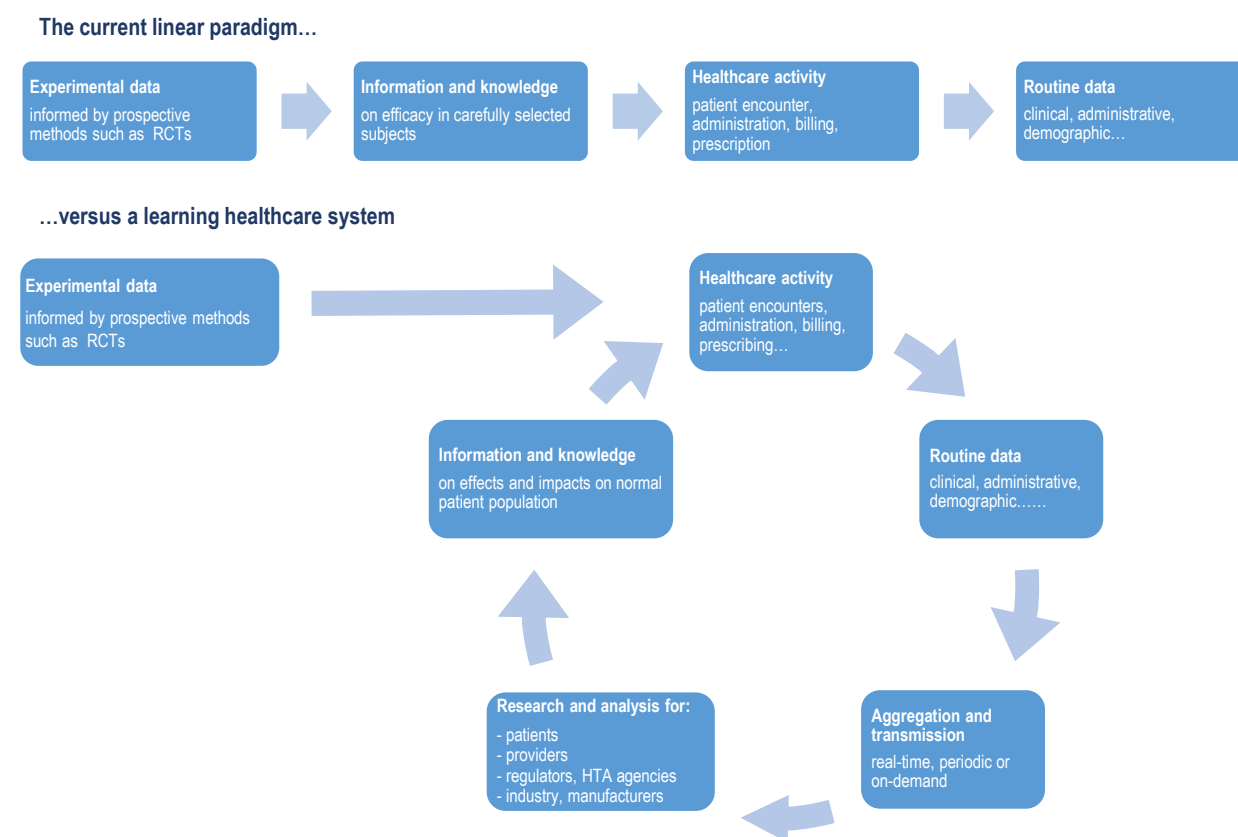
The current linear paradigm…

Experimental data
informed by prospective methods such as RCTs

Information and knowledge
on efficacy in carefully selected subjects

Healthcare activity
patient encounter, administration, billing, prescription

Routine data
clinical, administrative, demographic…

…versus a learning healthcare system

Experimental data
informed by prospective methods such as RCTs

Healthcare activity
patient encounters, administration, billing, prescribing…

Information and knowledge
on effects and impacts on normal patient population

Routine data
clinical, administrative, demographic……

Research and analysis for:
- patients
- providers
- regulators, HTA agencies
- industry, manufacturers

Aggregation and transmission
real-time, periodic or on-demand